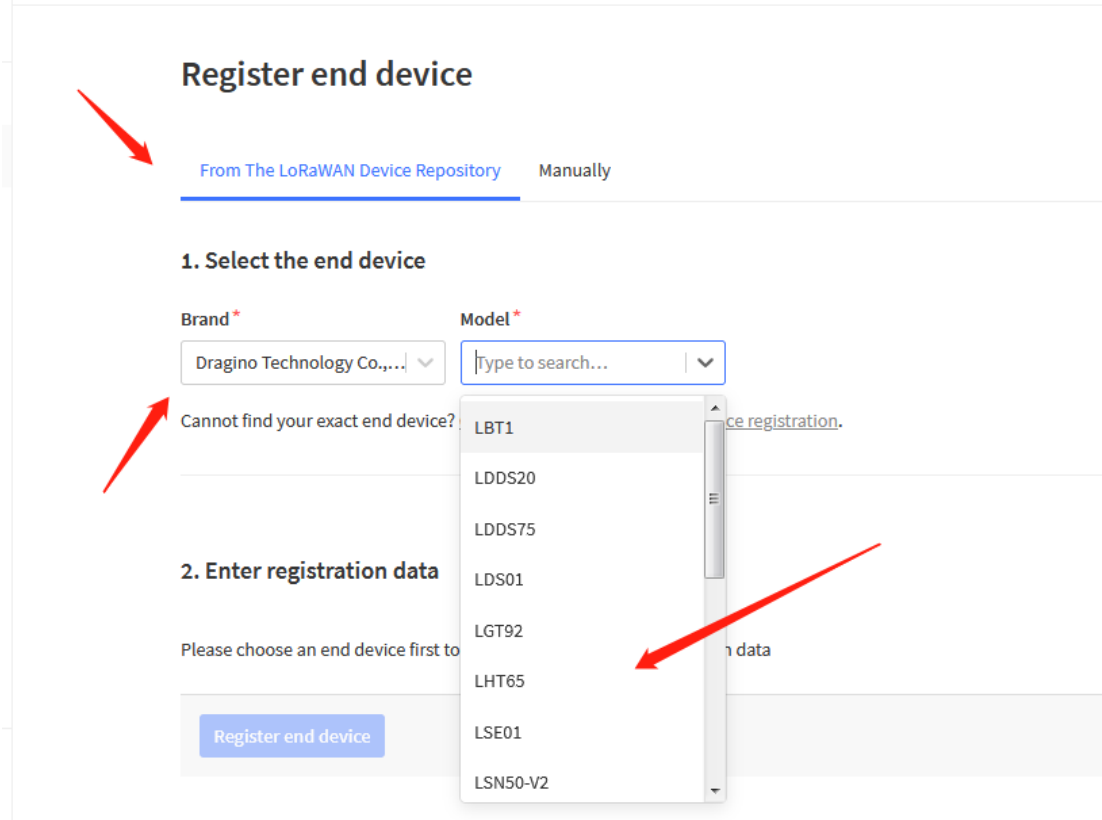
Register end device

From The LoRaWAN Device Repository Manually

1. Select the end device

Brand*
Dragino Technology Co.,...

Model*
Type to search...

Cannot find your exact end device? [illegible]ce registration.

LBT1
LDDS20
LDDS75
LDS01
LGT92
LHT65
LSE01
LSN50-V2

2. Enter registration data

Please choose an end device first to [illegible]n data

Register end device